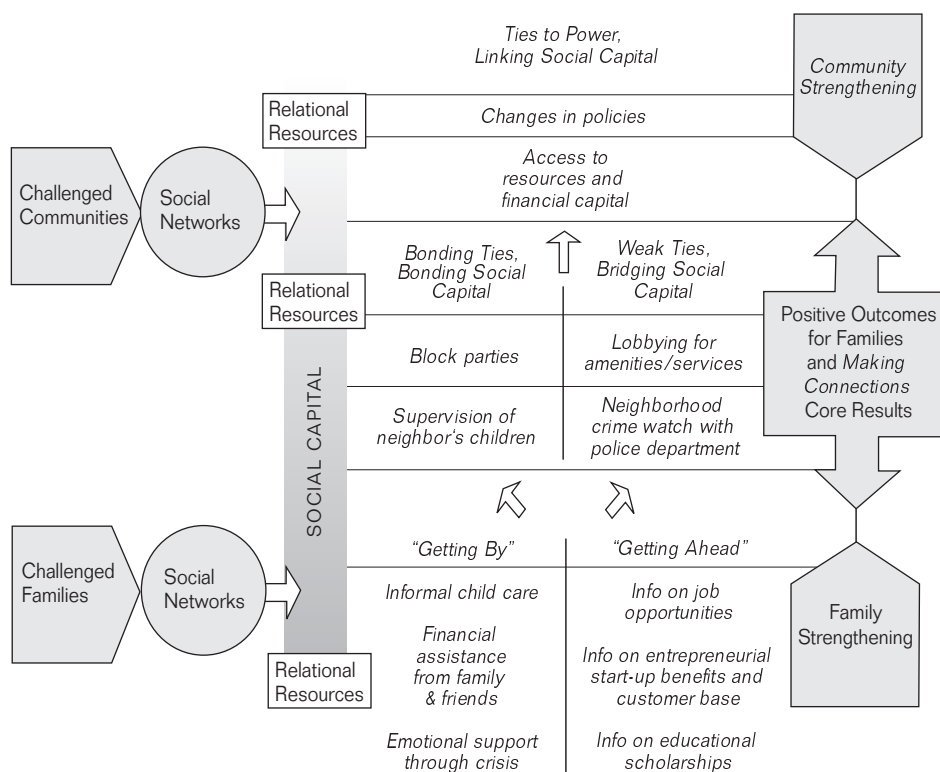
Ties to Power, Linking Social Capital

Community Strengthening

Relational Resources

Changes in policies

Access to resources and financial capital

Challenged Communities

Social Networks

Bonding Ties, Bonding Social Capital

Weak Ties, Bridging Social Capital

Relational Resources

Positive Outcomes for Families and Making Connections Core Results

Block parties

Lobbying for amenities/services

SOCIAL CAPITAL

Supervision of neighbor's children

Neighborhood crime watch with police department

Challenged Families

Social Networks

"Getting By"

"Getting Ahead"

Informal child care

Info on job opportunities

Family Strengthening

Financial assistance from family & friends

Info on entrepreneurial start-up benefits and customer base

Relational Resources

Emotional support through crisis

Info on educational scholarships